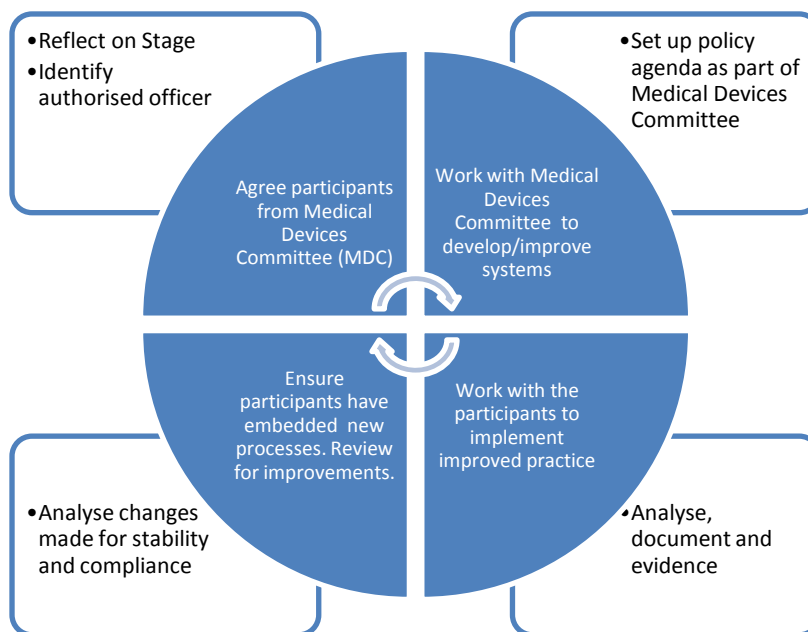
•Reflect on Stage
•Identify authorised officer

•Set up policy agenda as part of Medical Devices Committee

Agree participants from Medical Devices Committee (MDC)

Work with Medical Devices Committee to develop/improve systems

Ensure participants have embedded new processes. Review for improvements.

Work with the participants to implement improved practice

•Analyse changes made for stability and compliance

•Analyse, document and evidence